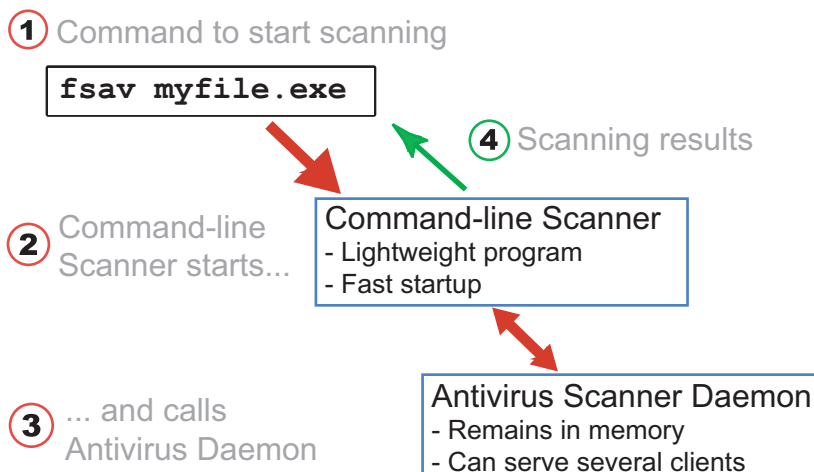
1 Command to start scanning

fsav myfile.exe

4 Scanning results

2 Command-line Scanner starts...

Command-line Scanner
- Lightweight program
- Fast startup

3 ... and calls Antivirus Daemon

Antivirus Scanner Daemon
- Remains in memory
- Can serve several clients